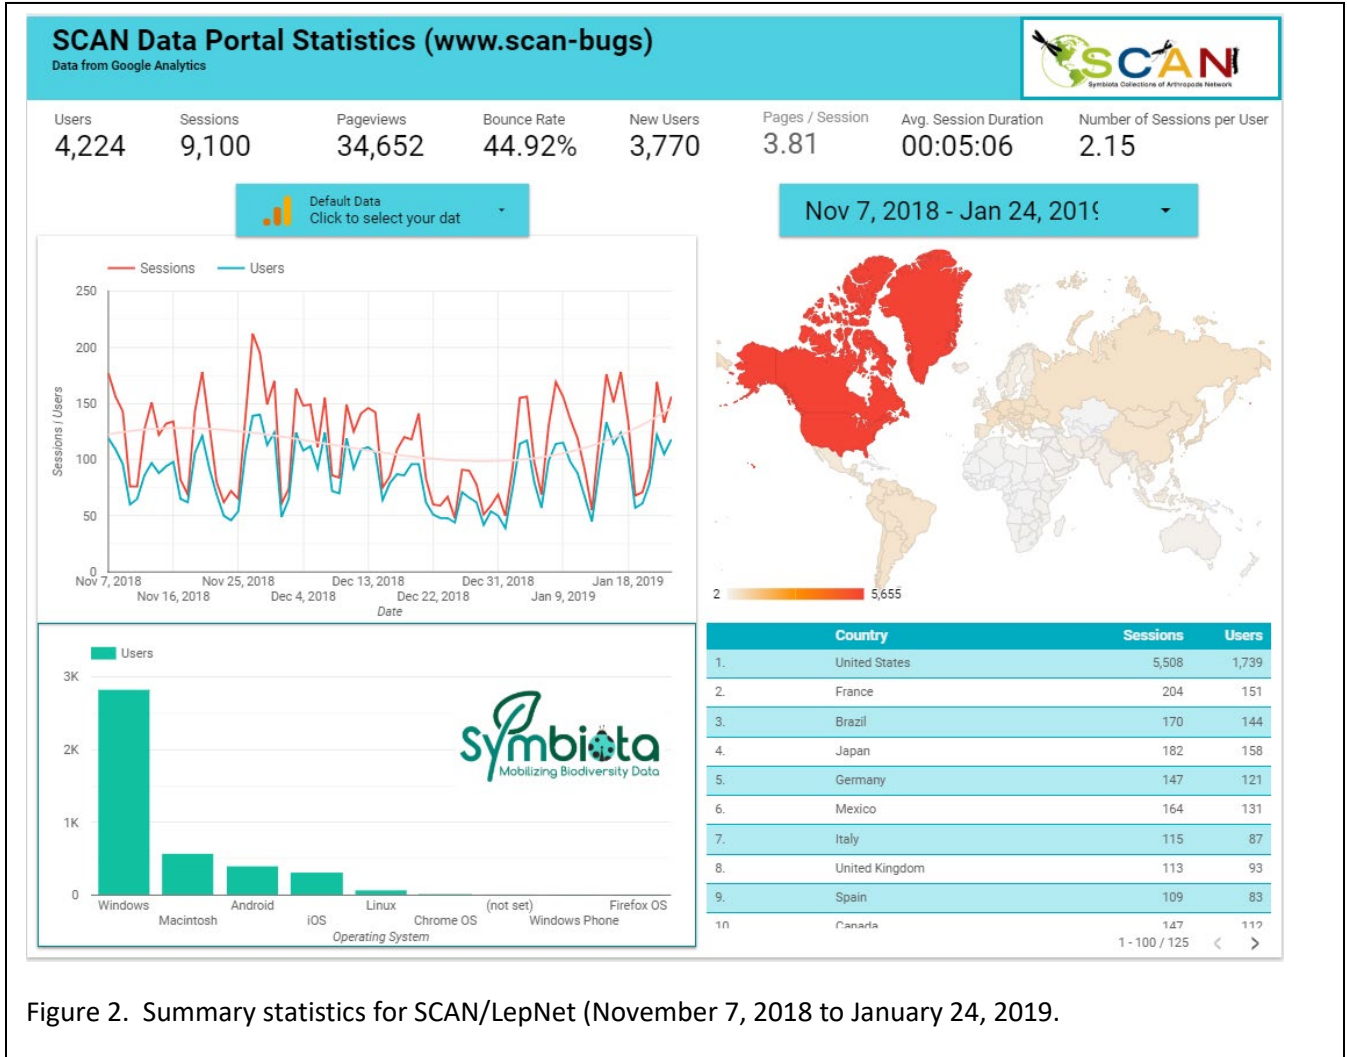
SCAN Data Portal Statistics (www.scan-bugs)
Data from Google Analytics

SCAN
Symbiota Collections of Arthropods Network

Users 4,224
Sessions 9,100
Pageviews 34,652
Bounce Rate 44.92%
New Users 3,770
Pages / Session 3.81
Avg. Session Duration 00:05:06
Number of Sessions per User 2.15

Default Data
Click to select your dat

Nov 7, 2018 - Jan 24, 201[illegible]

Sessions Users
250
200
150
100
50
0
Sessions / Users
Nov 7, 2018 Nov 16, 2018 Nov 25, 2018 Dec 4, 2018 Dec 13, 2018 Dec 22, 2018 Dec 31, 2018 Jan 9, 2019 Jan 18, 2019
Date

2 5,655

Users
3K
2K
1K
0
Windows Macintosh Android iOS Linux Chrome OS (not set) Windows Phone Firefox OS
Operating System

Symbiota
Mobilizing Biodiversity Data

| | Country | Sessions | Users |
|---|---|---|---|
| 1. | United States | 5,508 | 1,739 |
| 2. | France | 204 | 151 |
| 3. | Brazil | 170 | 144 |
| 4. | Japan | 182 | 158 |
| 5. | Germany | 147 | 121 |
| 6. | Mexico | 164 | 131 |
| 7. | Italy | 115 | 87 |
| 8. | United Kingdom | 113 | 93 |
| 9. | Spain | 109 | 83 |
| 10 | Canada | 147 | 112 |

1 - 100 / 125

Figure 2. Summary statistics for SCAN/LepNet (November 7, 2018 to January 24, 2019.